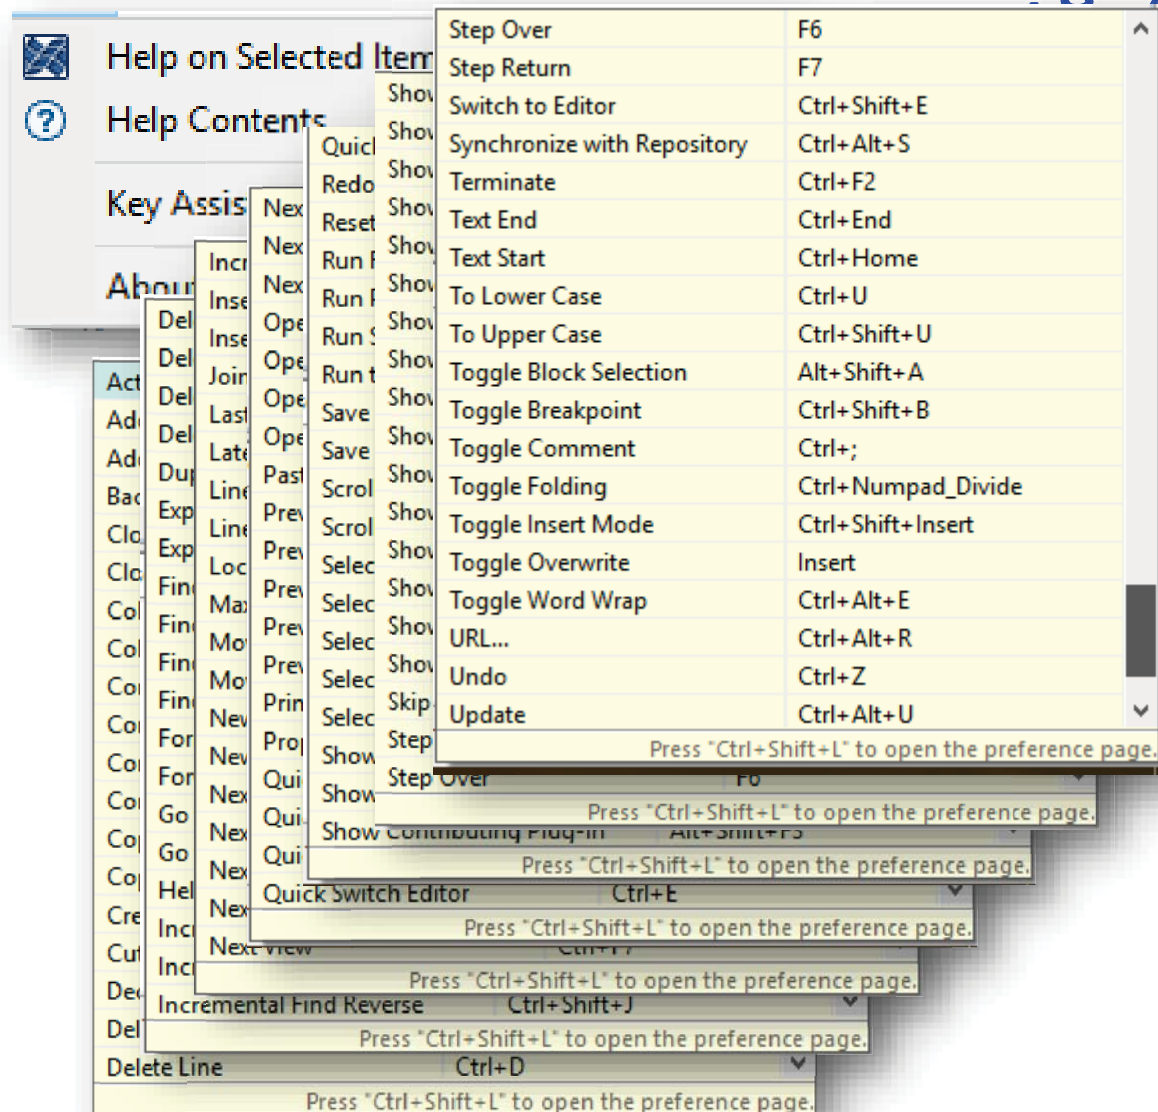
Help on Selected Item
Help Contents
Key Assis
About

| Step Over | F6 |
|---|---|
| Step Return | F7 |
| Switch to Editor | Ctrl+Shift+E |
| Synchronize with Repository | Ctrl+Alt+S |
| Terminate | Ctrl+F2 |
| Text End | Ctrl+End |
| Text Start | Ctrl+Home |
| To Lower Case | Ctrl+U |
| To Upper Case | Ctrl+Shift+U |
| Toggle Block Selection | Alt+Shift+A |
| Toggle Breakpoint | Ctrl+Shift+B |
| Toggle Comment | Ctrl+; |
| Toggle Folding | Ctrl+Numpad_Divide |
| Toggle Insert Mode | Ctrl+Shift+Insert |
| Toggle Overwrite | Insert |
| Toggle Word Wrap | Ctrl+Alt+E |
| URL... | Ctrl+Alt+R |
| Undo | Ctrl+Z |
| Update | Ctrl+Alt+U |

Press "Ctrl+Shift+L" to open the preference page.

Step Over F6
Press "Ctrl+Shift+L" to open the preference page.

Show Contributing Plug-in Alt+Shift+F3
Press "Ctrl+Shift+L" to open the preference page.

Quick Switch Editor Ctrl+E
Press "Ctrl+Shift+L" to open the preference page.

Next View Ctrl+F7
Press "Ctrl+Shift+L" to open the preference page.

Incremental Find Reverse Ctrl+Shift+J
Press "Ctrl+Shift+L" to open the preference page.

Delete Line Ctrl+D
Press "Ctrl+Shift+L" to open the preference page.